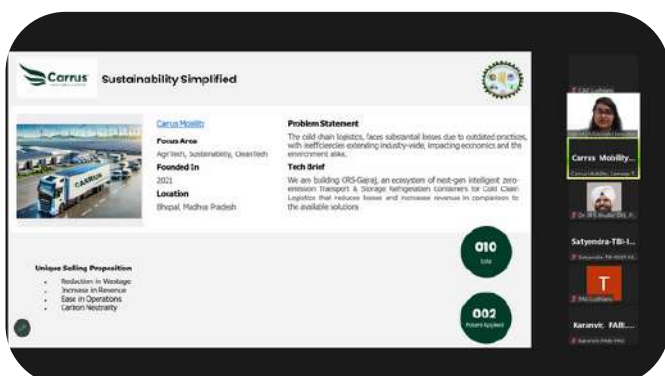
Carrus

Sustainability Simplified

CARRUS

Carrus Mobility

Focus Area

AgriTech, Sustainability, CleanTech

Founded In

2021

Location

Bhopal, Madhya Pradesh

Problem Statement

The cold chain logistics, faces substantial losses due to outdated practices, with inefficiencies extending industry-wide, impacting economics and the environment alike.

Tech Brief

We are building CRS-Gajraj, an ecosystem of next-gen intelligent zero-emission Transport & Storage Refrigeration containers for Cold Chain Logistics that reduces losses and increases revenue in comparison to the available solutions

Unique Selling Proposition

- Reduction in Wastage
- Increase in Revenue
- Ease in Operations
- Carbon Neutrality

010

Lots

002

Patent Applied

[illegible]

Carrus Mobility...

Carrus Mobility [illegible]

Dr. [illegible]

Satyendra-TBI-I...

T

PAU Ludhiana

Karanvir, FAB...

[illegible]